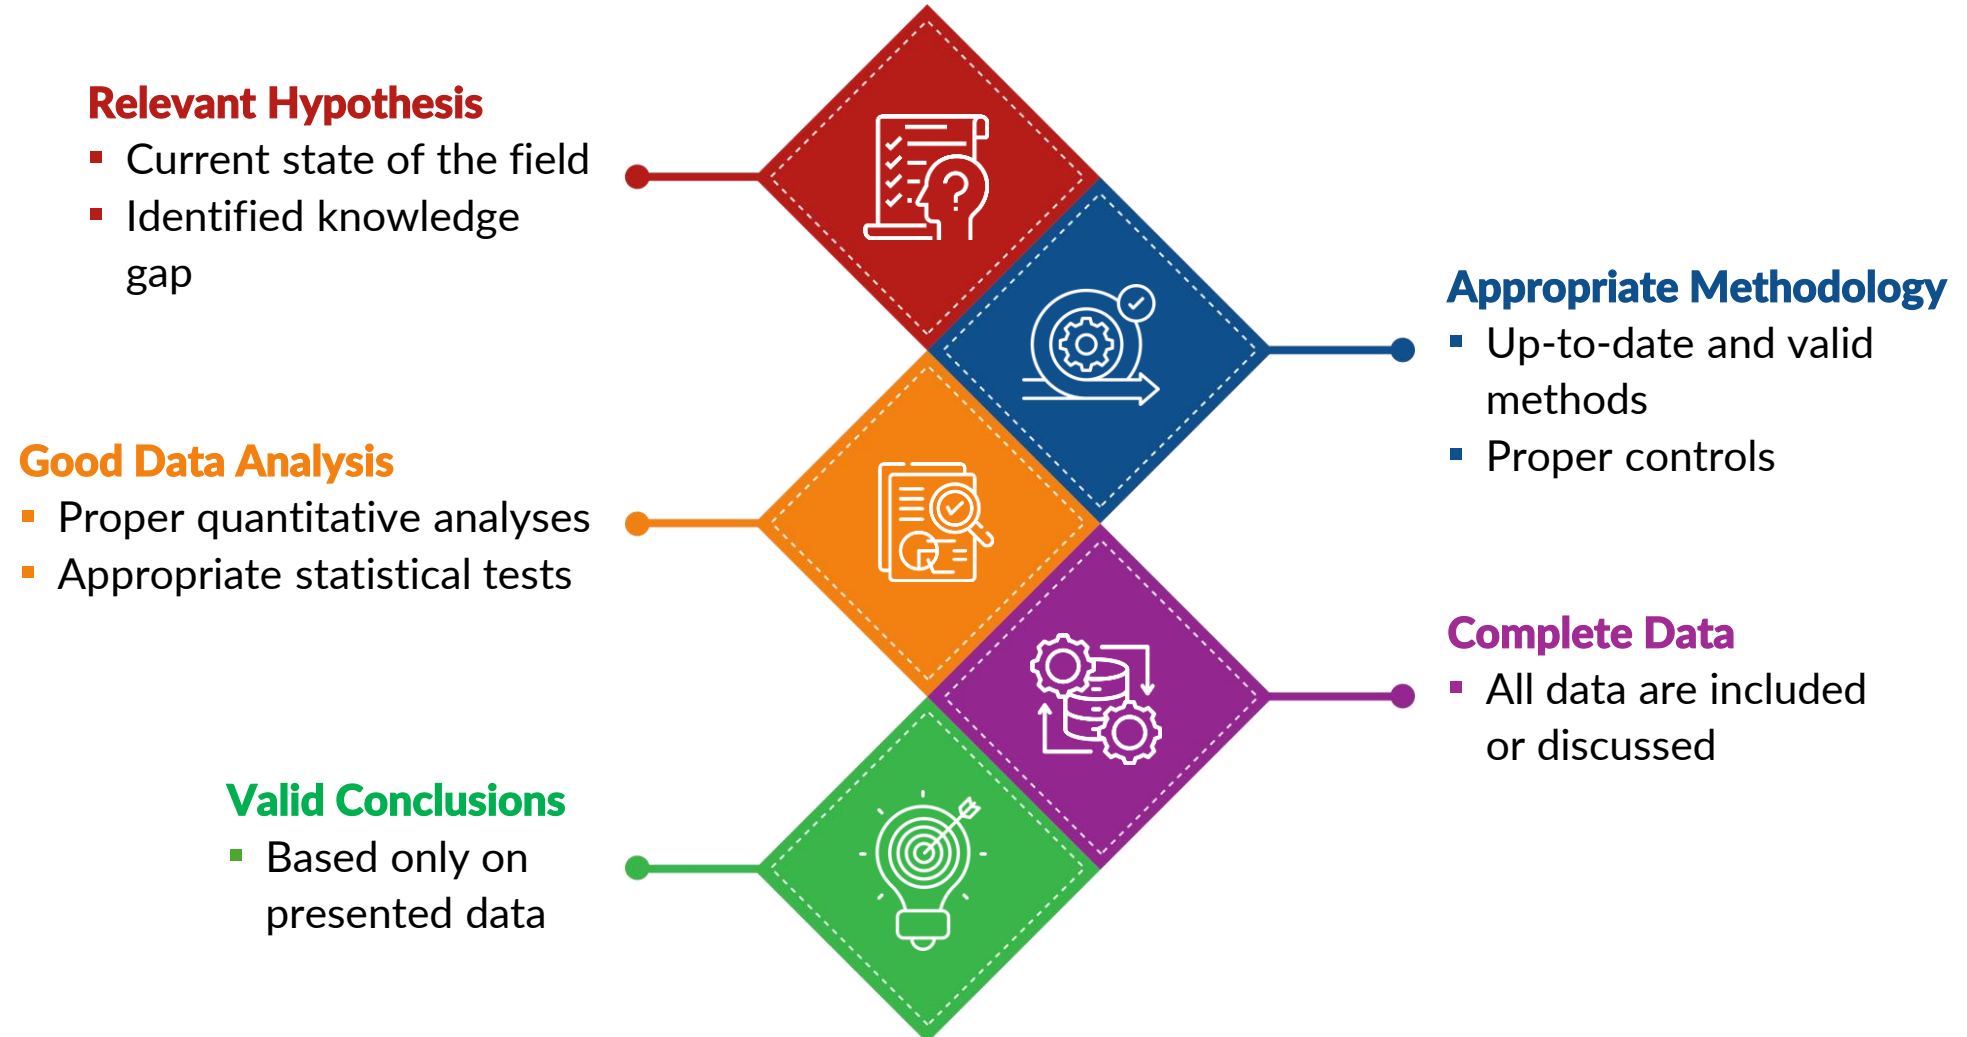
Relevant Hypothesis
- Current state of the field
- Identified knowledge gap

Appropriate Methodology
- Up-to-date and valid methods
- Proper controls

Good Data Analysis
- Proper quantitative analyses
- Appropriate statistical tests

Complete Data
- All data are included or discussed

Valid Conclusions
- Based only on presented data